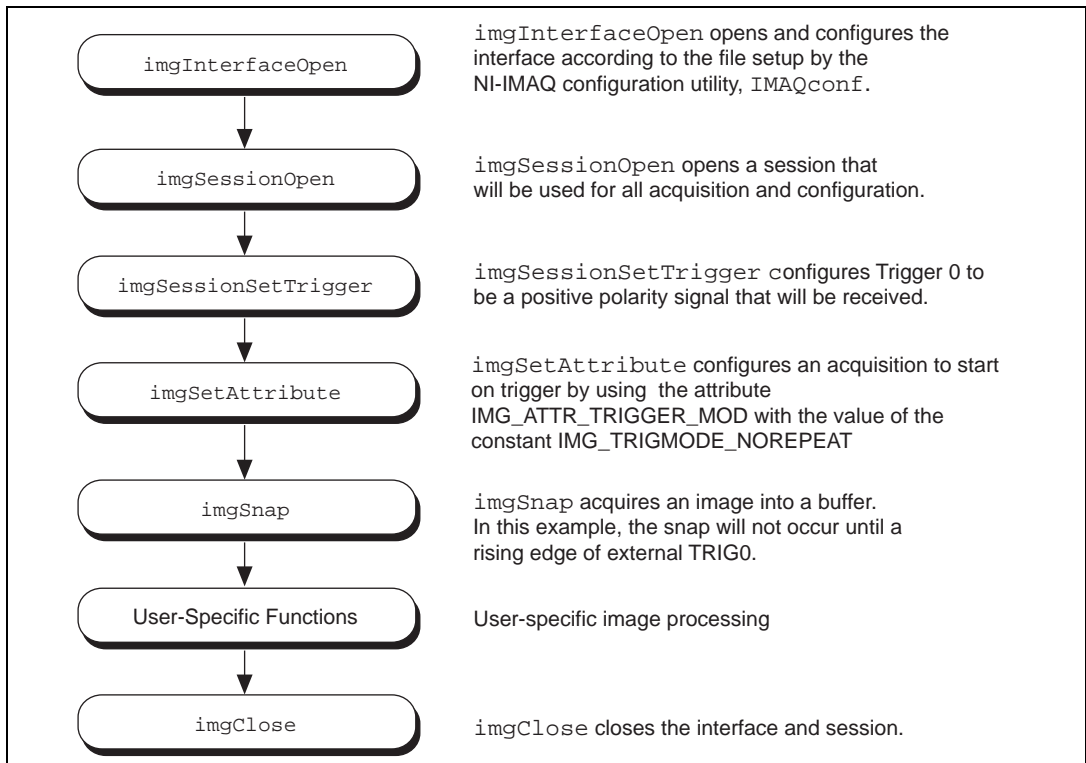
imgInterfaceOpen

imgInterfaceOpen opens and configures the interface according to the file setup by the NI-IMAQ configuration utility, IMAQconf.

imgSessionOpen

imgSessionOpen opens a session that will be used for all acquisition and configuration.

imgSessionSetTrigger

imgSessionSetTrigger configures Trigger 0 to be a positive polarity signal that will be received.

imgSetAttribute

imgSetAttribute configures an acquisition to start on trigger by using the attribute IMG_ATTR_TRIGGER_MOD with the value of the constant IMG_TRIGMODE_NOREPEAT

imgSnap

imgSnap acquires an image into a buffer. In this example, the snap will not occur until a rising edge of external TRIG0.

User-Specific Functions

User-specific image processing

imgClose

imgClose closes the interface and session.